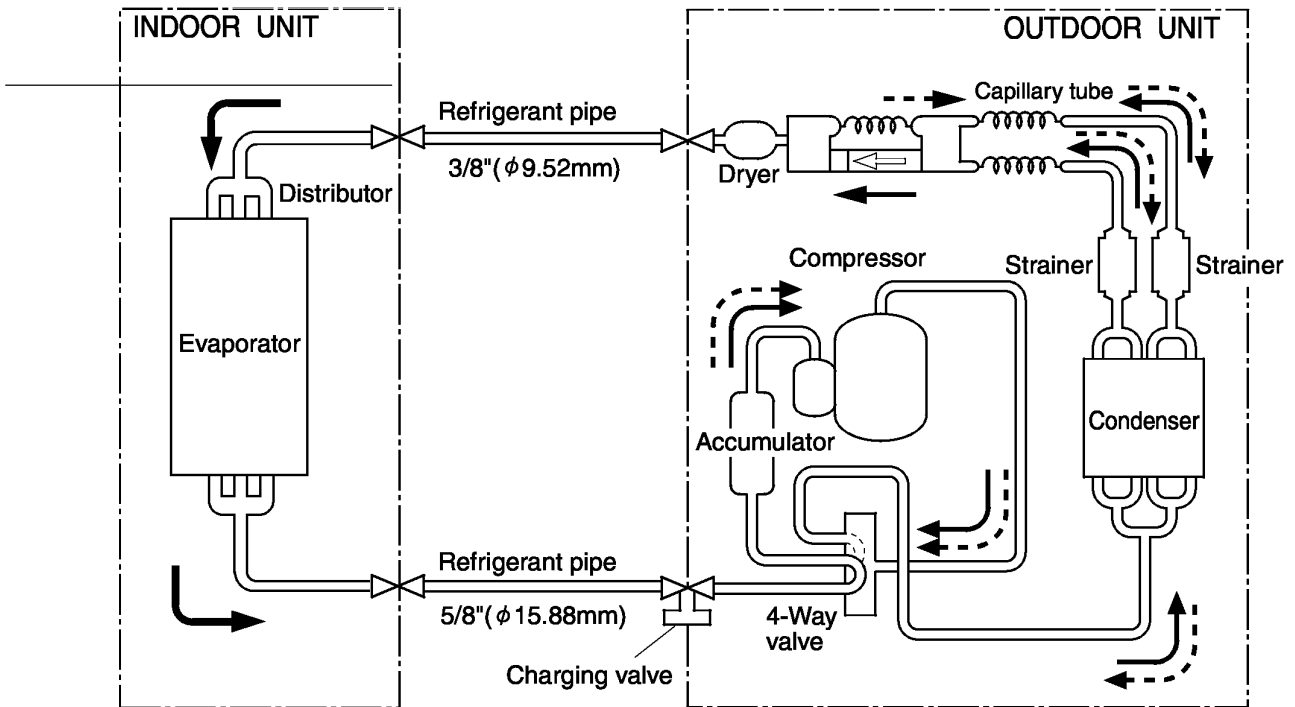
INDOOR UNIT

OUTDOOR UNIT

Refrigerant pipe

3/8"($\phi$9.52mm)

Distributor

Dryer

Capillary tube

Compressor

Strainer

Strainer

Evaporator

Accumulator

Condenser

Refrigerant pipe

5/8"($\phi$15.88mm)

4-Way valve

Charging valve